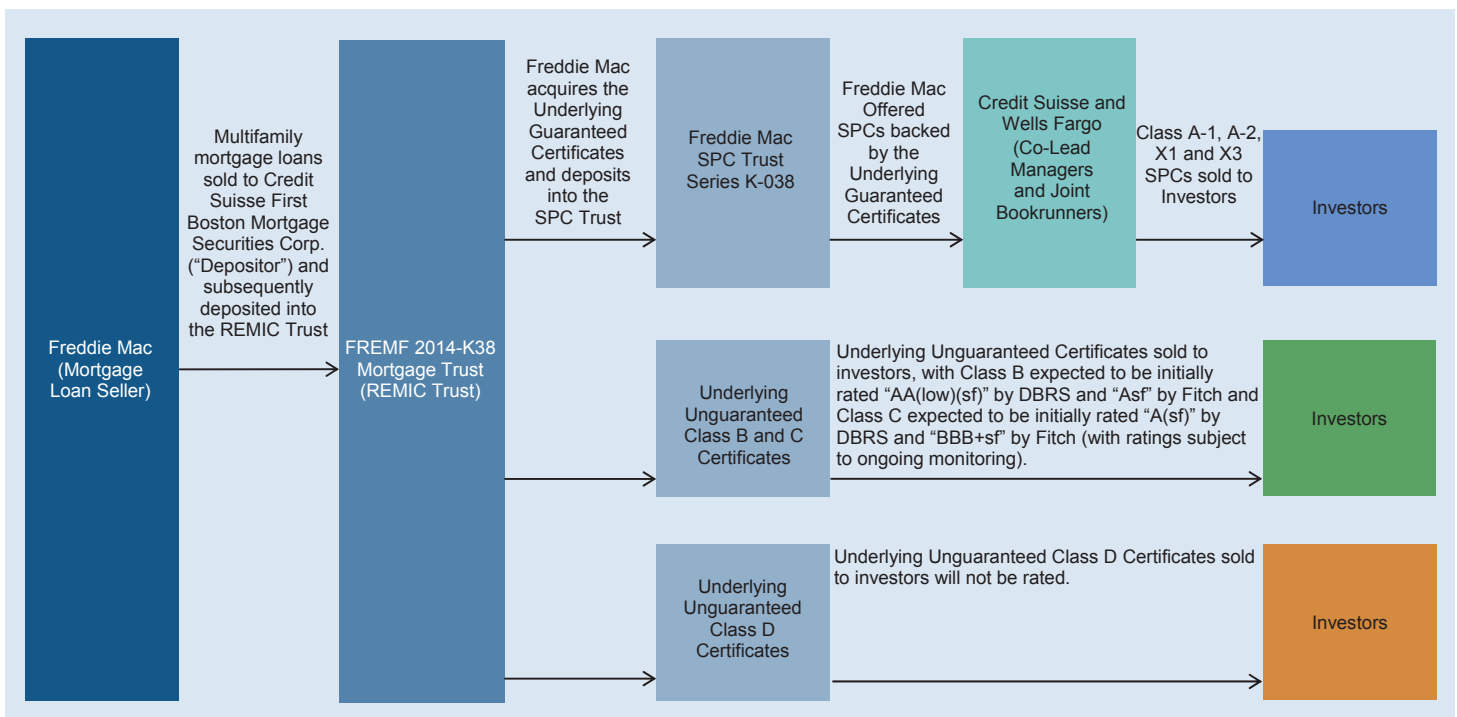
Freddie Mac (Mortgage Loan Seller)

Multifamily mortgage loans sold to Credit Suisse First Boston Mortgage Securities Corp. (“Depositor”) and subsequently deposited into the REMIC Trust

FREMF 2014-K38 Mortgage Trust (REMIC Trust)

Freddie Mac acquires the Underlying Guaranteed Certificates and deposits into the SPC Trust

Freddie Mac SPC Trust Series K-038

Freddie Mac Offered SPCs backed by the Underlying Guaranteed Certificates

Credit Suisse and Wells Fargo (Co-Lead Managers and Joint Bookrunners)

Class A-1, A-2, X1 and X3 SPCs sold to Investors

Investors

Underlying Unguaranteed Class B and C Certificates

Underlying Unguaranteed Certificates sold to investors, with Class B expected to be initially rated “AA(low)(sf)” by DBRS and “Asf” by Fitch and Class C expected to be initially rated “A(sf)” by DBRS and “BBB+sf” by Fitch (with ratings subject to ongoing monitoring).

Investors

Underlying Unguaranteed Class D Certificates

Underlying Unguaranteed Class D Certificates sold to investors will not be rated.

Investors